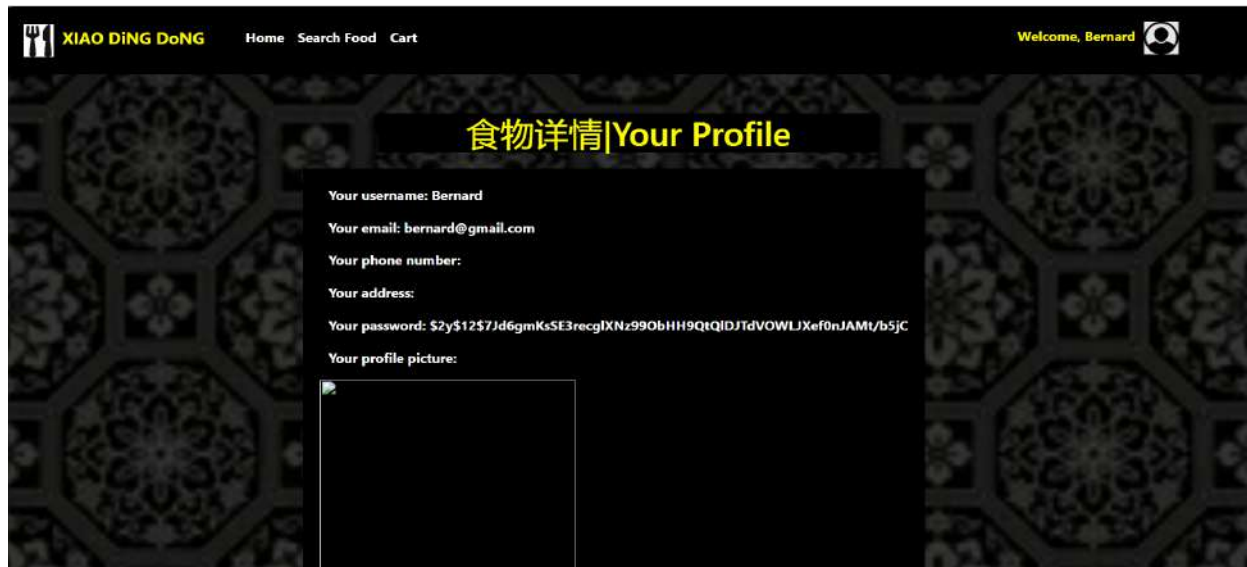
XIAO DiNG DoNG Home Search Food Cart

Welcome, Bernard

食物详情|Your Profile

Your username: Bernard

Your email: bernard@gmail.com

Your phone number:

Your address:

Your password: $2y$12$7Jd6gmKsSE3recglXNz99ObHH9QtQlDJTdVOWLJXef0nJAMt/b5jC

Your profile picture: